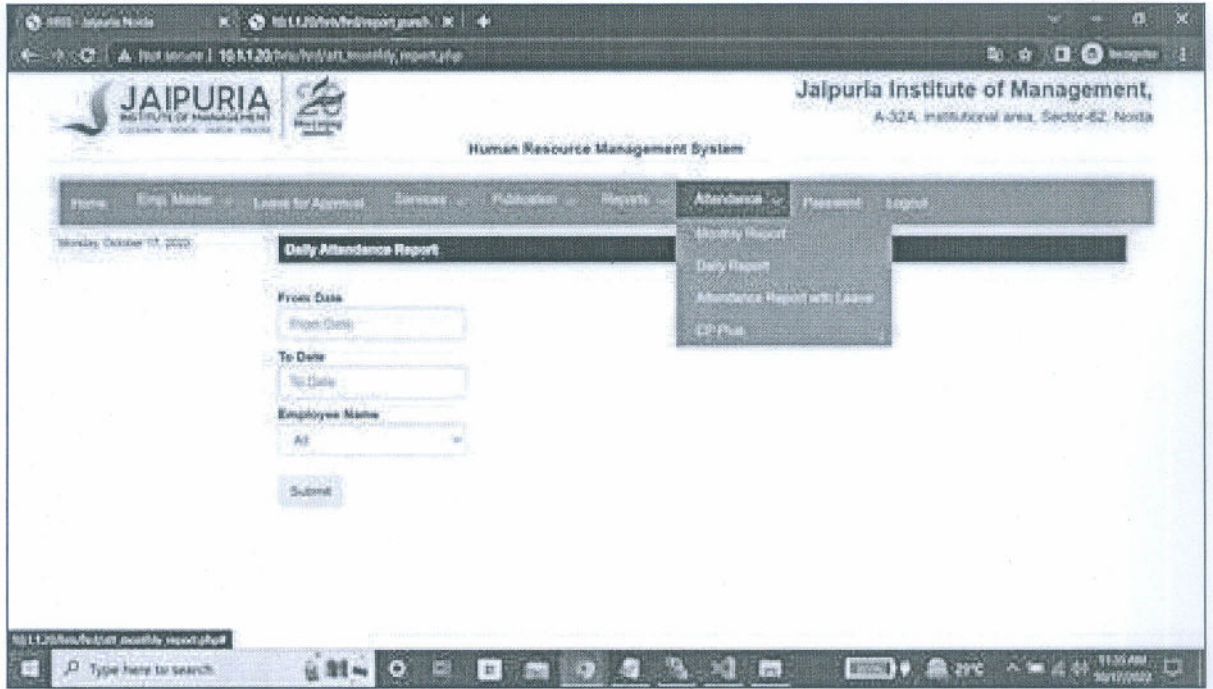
HRMS - Jaipuria Noida
10.1.1.20/hris/hrd/report_punch
Not secure | 10.1.1.20/hris/hrd/att_monthly_report.php
Incognito

JAIPURIA
INSTITUTE OF MANAGEMENT
LUCKNOW · NOIDA · JAIPUR · INDORE

Jaipuria Institute of Management,
A-32A, Institutional area, Sector-62, Noida

Human Resource Management System

Home Emp Master Leave for Approval Services Publication Reports Attendance Placement Logout

Monday, October 17, 2022

Daily Attendance Report

Monthly Report
Daily Report
Attendance Report with Leave
CP Plus

From Date
From Date
To Date
To Date
Employee Name
All
Submit

10.1.1.20/hris/hrd/att_monthly_report.php#

Type here to search
29°C
11:30 AM
10/17/2022